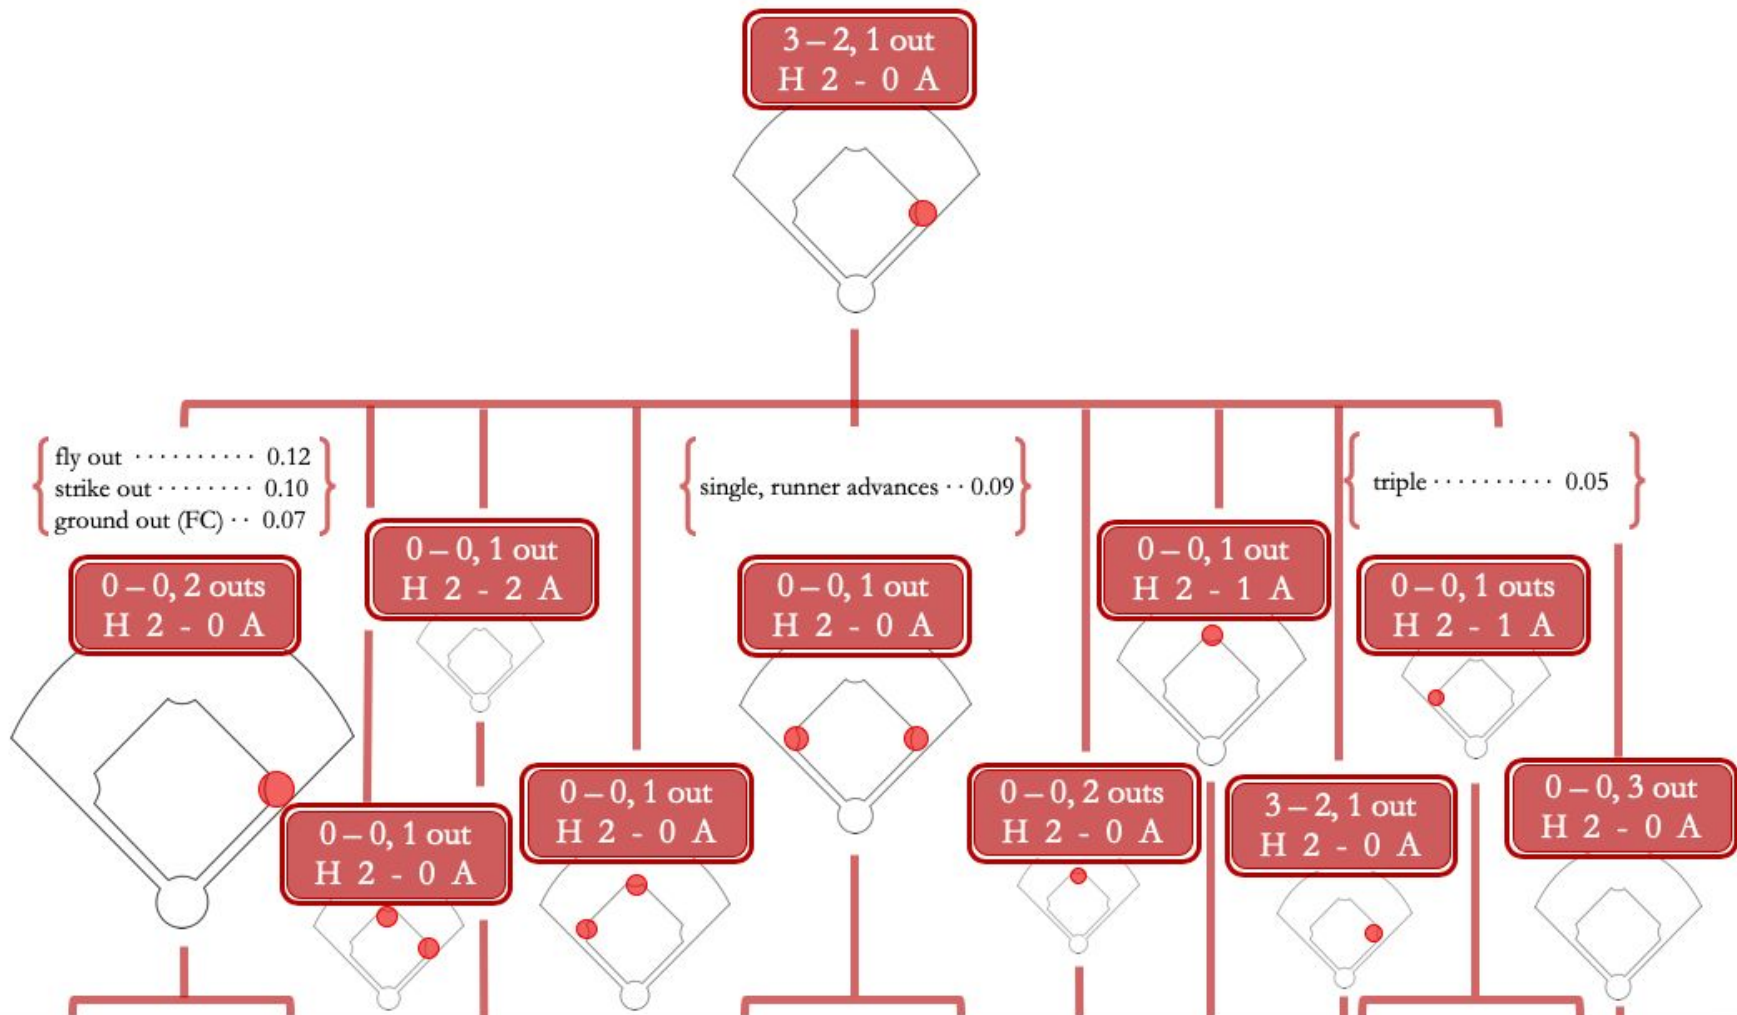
3 – 2, 1 out
H 2 - 0 A

fly out · · · · · · · · · · 0.12
strike out · · · · · · · · 0.10
ground out (FC) · · 0.07

single, runner advances · · 0.09

triple · · · · · · · · · · 0.05

0 – 0, 2 outs
H 2 - 0 A

0 – 0, 1 out
H 2 - 2 A

0 – 0, 1 out
H 2 - 0 A

0 – 0, 1 out
H 2 - 1 A

0 – 0, 1 outs
H 2 - 1 A

0 – 0, 1 out
H 2 - 0 A

0 – 0, 1 out
H 2 - 0 A

0 – 0, 2 outs
H 2 - 0 A

3 – 2, 1 out
H 2 - 0 A

0 – 0, 3 out
H 2 - 0 A